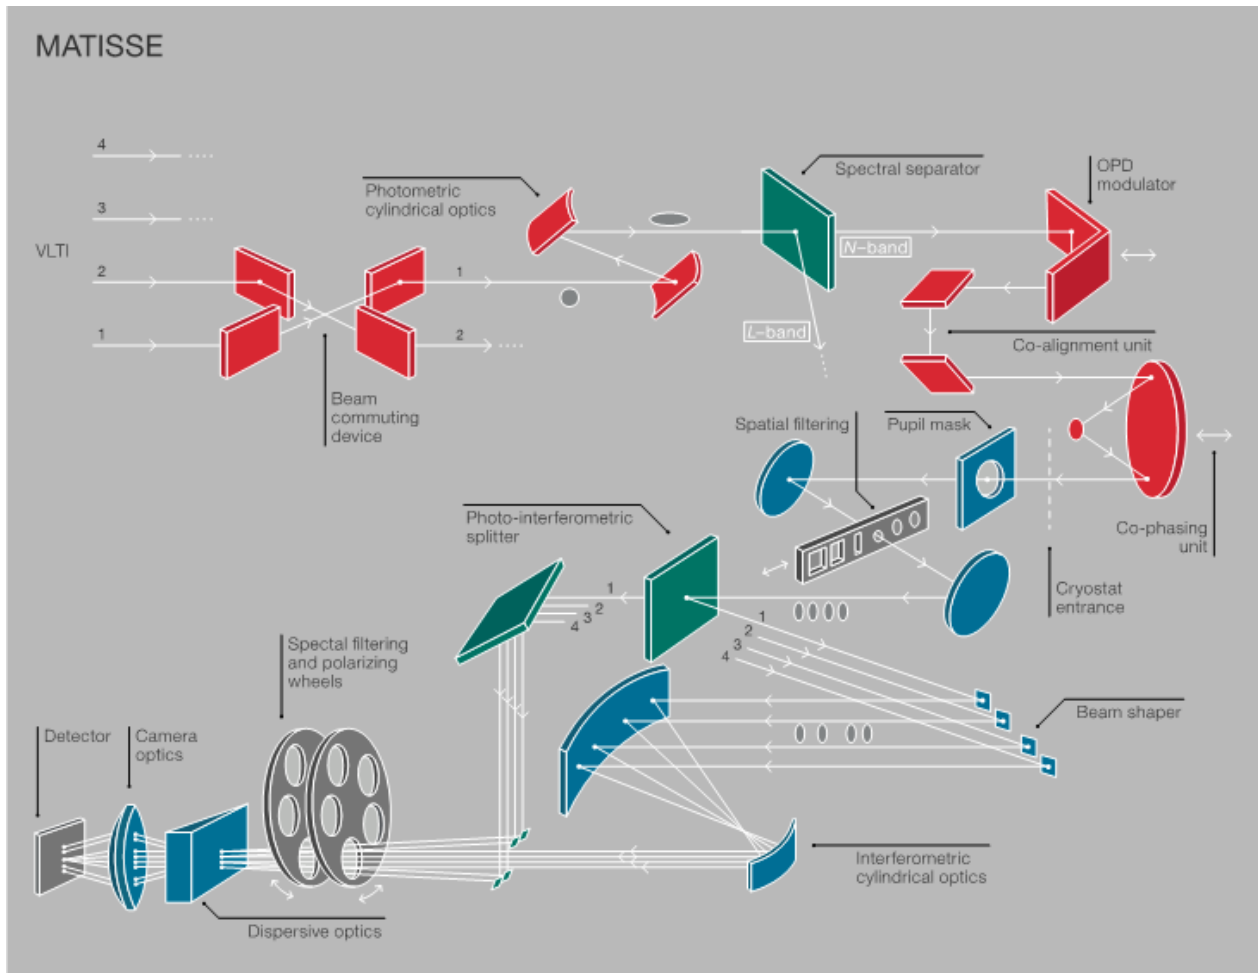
MATISSE

VLTI

4

3

2

1

Photometric cylindrical optics

Spectral separator

OPD modulator

N-band

L-band

1

2

Beam commuting device

Co-alignment unit

Spatial filtering

Pupil mask

Co-phasing unit

Cryostat entrance

Photo-interferometric splitter

1

2

3

4

1

2

3

4

Spectal filtering and polarizing wheels

Beam shaper

Detector

Camera optics

Interferometric cylindrical optics

Dispersive optics